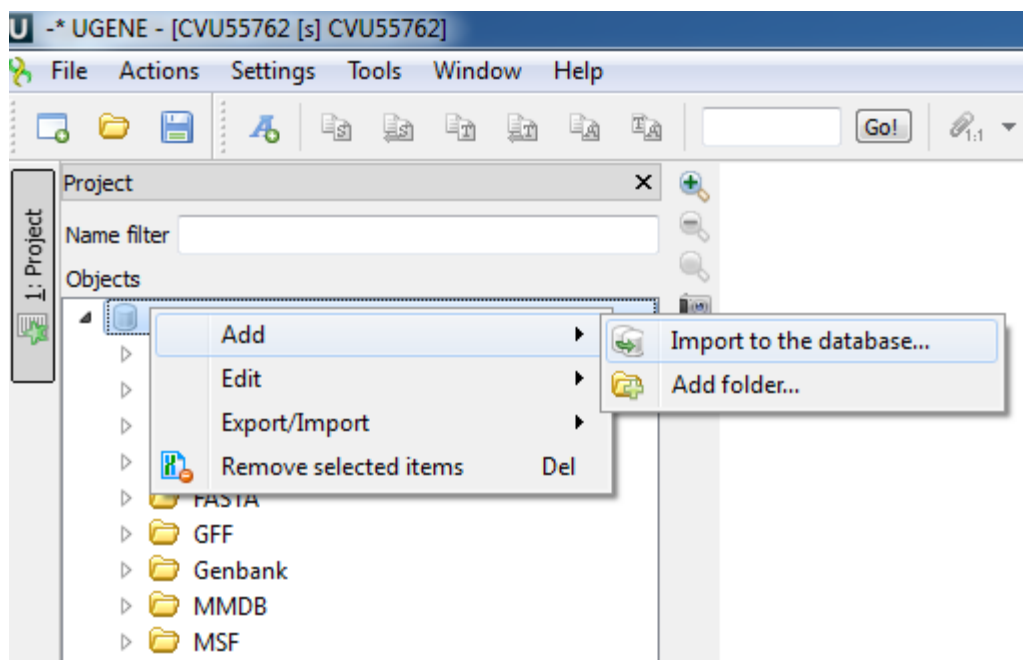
-* UGENE - [CVU55762 [s] CVU55762]

File Actions Settings Tools Window Help

Go!

1:1

1: Project

Project

Name filter

Objects

Add
Edit
Export/Import
Remove selected items Del

Import to the database...
Add folder...

FASTA
GFF
Genbank
MMDB
MSF